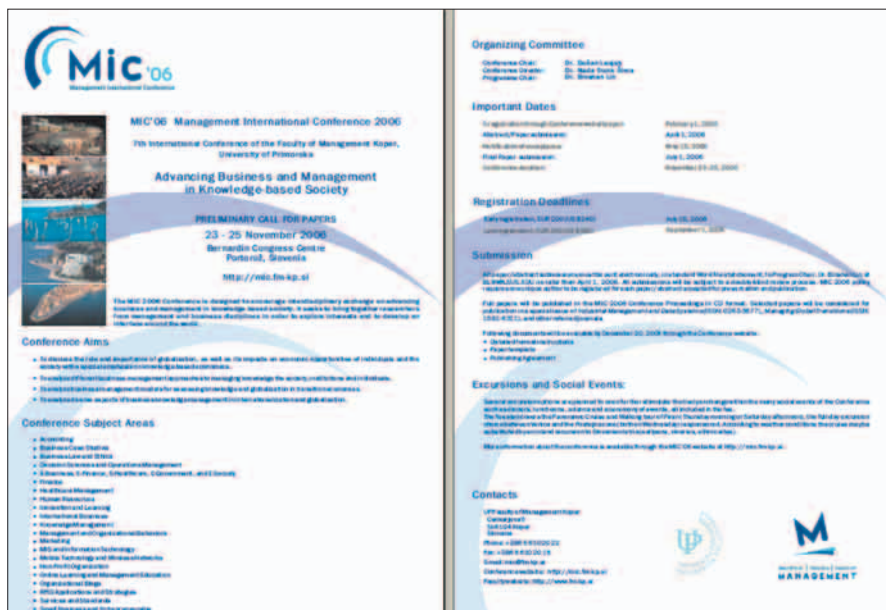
Mic'06

Management International Conference

MIC'06 Management International Conference 2006

7th International Conference of the Faculty of Management Koper, University of Primorska

Advancing Business and Management in Knowledge-based Society

PRELIMINARY CALL FOR PAPERS

23 - 25 November 2006

Bernardin Congress Centre Portorož, Slovenia

http://mic.fm-kp.si

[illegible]

Conference Aims

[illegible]

Conference Subject Areas

Accounting
Business Case Studies
Business Law and Ethics
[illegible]
Finance
Healthcare Management
Human Resources
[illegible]
International Business
Knowledge Management
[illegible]
Marketing
MIS and Information Technology
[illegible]
Non-Profit Organizations
Online Learning and Management Education
Organizational Design
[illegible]

Organizing Committee

Conference Chair: Dr. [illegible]
Conference Co-chair: Dr. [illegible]
Programme Chair: Dr. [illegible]

Important Dates

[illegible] February 1, 2006
Abstract/Paper submission April 1, 2006
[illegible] May 15, 2006
Final Paper submission July 1, 2006
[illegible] November 23-25, 2006

Registration Deadlines

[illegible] July 15, 2006
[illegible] September 1, 2006

Submission

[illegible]

Excursions and Social Events:

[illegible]

Contacts

UP Faculty of Management Koper
Cankarjeva 5
SI-6104 Koper
Slovenia
Phone: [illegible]
Fax: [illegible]
Email: mic@fm-kp.si
Conference website: http://mic.fm-kp.si
Faculty website: http://www.fm-kp.si

MANAGEMENT